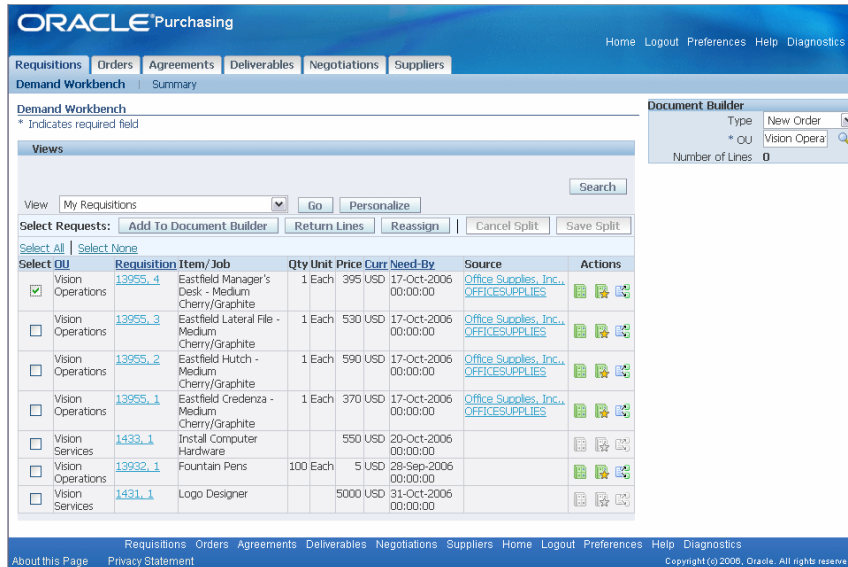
ORACLE Purchasing

Home Logout Preferences Help Diagnostics

Requisitions Orders Agreements Deliverables Negotiations Suppliers

Demand Workbench | Summary

Demand Workbench
* Indicates required field

Document Builder
Type New Order
* OU Vision Opera
Number of Lines 0

Views

Search

View My Requisitions Go Personalize

Select Requests: Add To Document Builder Return Lines Reassign Cancel Split Save Split

Select All | Select None

| Select | OU | Requisition | Item/Job | Qty | Unit | Price | Curr | Need-By | Source | Actions |
|---|---|---|---|---|---|---|---|---|---|---|
| ✓ | Vision Operations | 13955, 4 | Eastfield Manager's Desk - Medium Cherry/Graphite | 1 | Each | 395 | USD | 17-Oct-2006 00:00:00 | Office Supplies, Inc., OFFICESUPPLIES | |
| | Vision Operations | 13955, 3 | Eastfield Lateral File - Medium Cherry/Graphite | 1 | Each | 530 | USD | 17-Oct-2006 00:00:00 | Office Supplies, Inc., OFFICESUPPLIES | |
| | Vision Operations | 13955, 2 | Eastfield Hutch - Medium Cherry/Graphite | 1 | Each | 590 | USD | 17-Oct-2006 00:00:00 | Office Supplies, Inc., OFFICESUPPLIES | |
| | Vision Operations | 13955, 1 | Eastfield Credenza - Medium Cherry/Graphite | 1 | Each | 370 | USD | 17-Oct-2006 00:00:00 | Office Supplies, Inc., OFFICESUPPLIES | |
| | Vision Services | 1433, 1 | Install Computer Hardware | | | 550 | USD | 20-Oct-2006 00:00:00 | | |
| | Vision Operations | 13932, 1 | Fountain Pens | 100 | Each | 5 | USD | 28-Sep-2006 00:00:00 | | |
| | Vision Services | 1431, 1 | Logo Designer | | | 5000 | USD | 31-Oct-2006 00:00:00 | | |

Requisitions Orders Agreements Deliverables Negotiations Suppliers Home Logout Preferences Help Diagnostics

About this Page Privacy Statement

Copyright (c) 2006, Oracle. All rights reserve